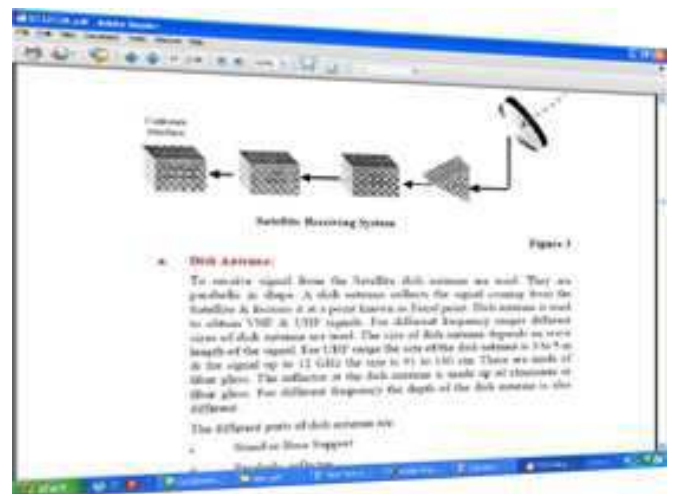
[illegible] - Adobe Reader

Customer Interface

Satellite Receiving System

Figure 1

a. Dish Antenna:

To receive signal from the Satellite dish antenna are used. They are parabolic in shape. A dish antenna collects the signal coming from the Satellite & focuses it at a point known as focal point. Dish antenna is used to obtain VHF & UHF signals. For different frequency ranges different sizes of dish antenna are used. The size of dish antenna depends on wave length of the signal. For UHF range the size of the dish antenna is 3 to 5 m & for signal up to 12 GHz the size is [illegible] to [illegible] cm. There are made of fiber glass. The reflector of the dish antenna is made up of aluminum or fiber glass. For different frequency the depth of the dish antenna is also different.

The different parts of dish antenna are:

• Stand or Base Support

• Parabolic reflector

start